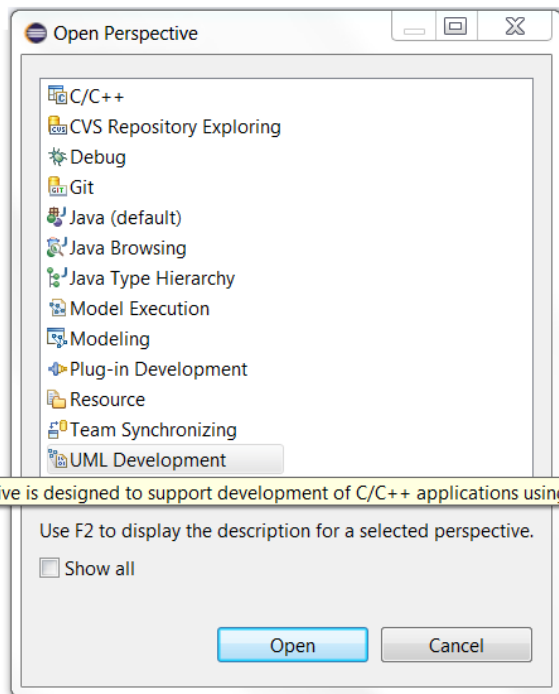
Open Perspective

C/C++
CVS Repository Exploring
Debug
Git
Java (default)
Java Browsing
Java Type Hierarchy
Model Execution
Modeling
Plug-in Development
Resource
Team Synchronizing
UML Development

ve is designed to support development of C/C++ applications usin

Use F2 to display the description for a selected perspective.

Show all

Open
Cancel